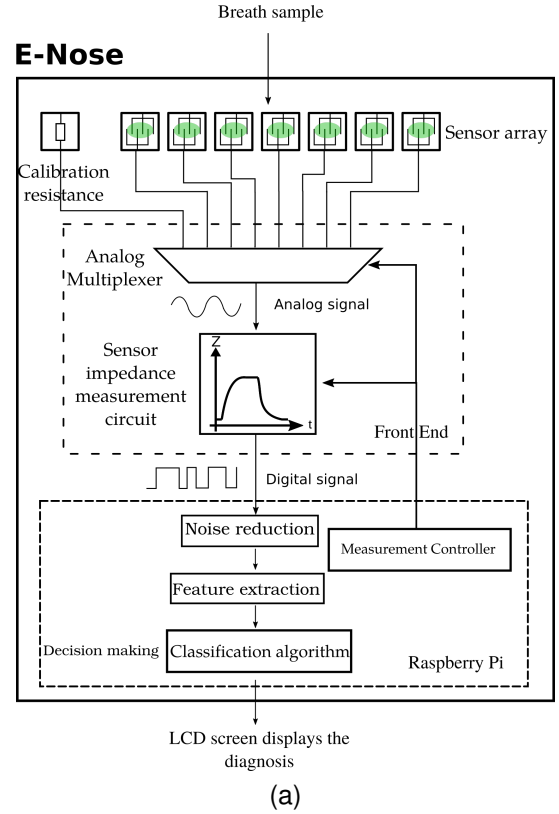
Breath sample

E-Nose

Sensor array

Calibration resistance

Analog Multiplexer

Analog signal

Sensor impedance measurement circuit

Z

t

Front End

Digital signal

Noise reduction

Measurement Controller

Feature extraction

Decision making

Classification algorithm

Raspberry Pi

LCD screen displays the diagnosis

(a)